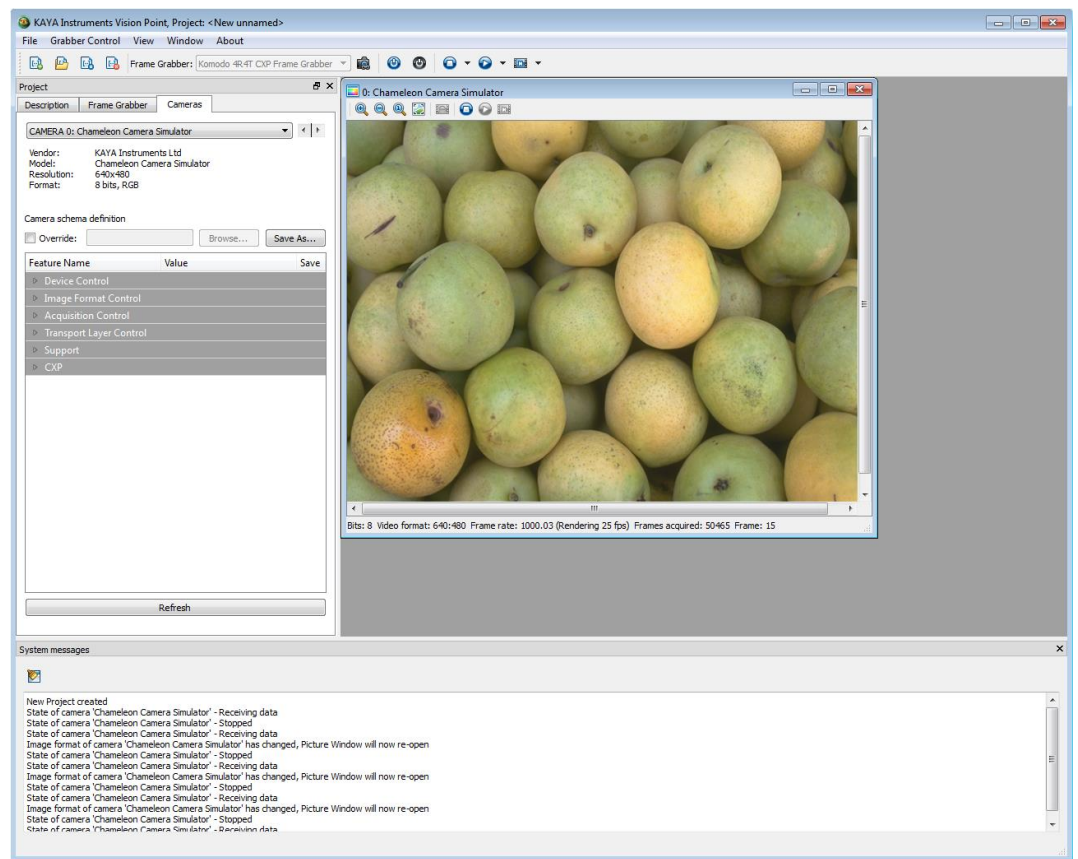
KAYA Instruments Vision Point, Project: <New unnamed>

File Grabber Control View Window About

Frame Grabber: Komodo 4R4T CXP Frame Grabber

Project

Description Frame Grabber Cameras

CAMERA 0: Chameleon Camera Simulator

Vendor: KAYA Instruments Ltd
Model: Chameleon Camera Simulator
Resolution: 640x480
Format: 8 bits, RGB

Camera schema definition

Override: Browse... Save As...

| Feature Name | Value | Save |
|---|---|---|
| Device Control | | |
| Image Format Control | | |
| Acquisition Control | | |
| Transport Layer Control | | |
| Support | | |
| CXP | | |

Refresh

0: Chameleon Camera Simulator

Bits: 8 Video format: 640:480 Frame rate: 1000.03 (Rendering 25 fps) Frames acquired: 50465 Frame: 15

System messages

New Project created
State of camera 'Chameleon Camera Simulator' - Receiving data
State of camera 'Chameleon Camera Simulator' - Stopped
State of camera 'Chameleon Camera Simulator' - Receiving data
Image format of camera 'Chameleon Camera Simulator' has changed, Picture Window will now re-open
State of camera 'Chameleon Camera Simulator' - Stopped
State of camera 'Chameleon Camera Simulator' - Receiving data
Image format of camera 'Chameleon Camera Simulator' has changed, Picture Window will now re-open
State of camera 'Chameleon Camera Simulator' - Stopped
State of camera 'Chameleon Camera Simulator' - Receiving data
Image format of camera 'Chameleon Camera Simulator' has changed, Picture Window will now re-open
State of camera 'Chameleon Camera Simulator' - Stopped
State of camera 'Chameleon Camera Simulator' - Receiving data